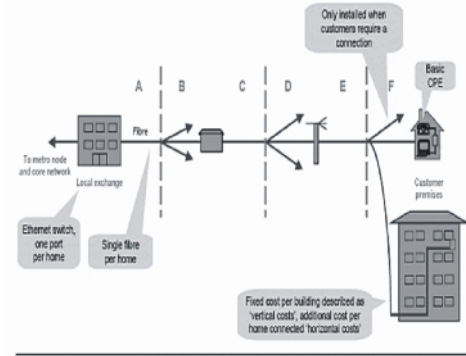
Only installed when customers require a connection

A
B
C
D
E
F

Basic CPE

Fibre

To metro node and core network

Local exchange

Customer premises

Ethernet switch, one port per home

Single fibre per home

Fixed cost per building described as 'vertical costs', additional cost per home connected 'horizontal costs'